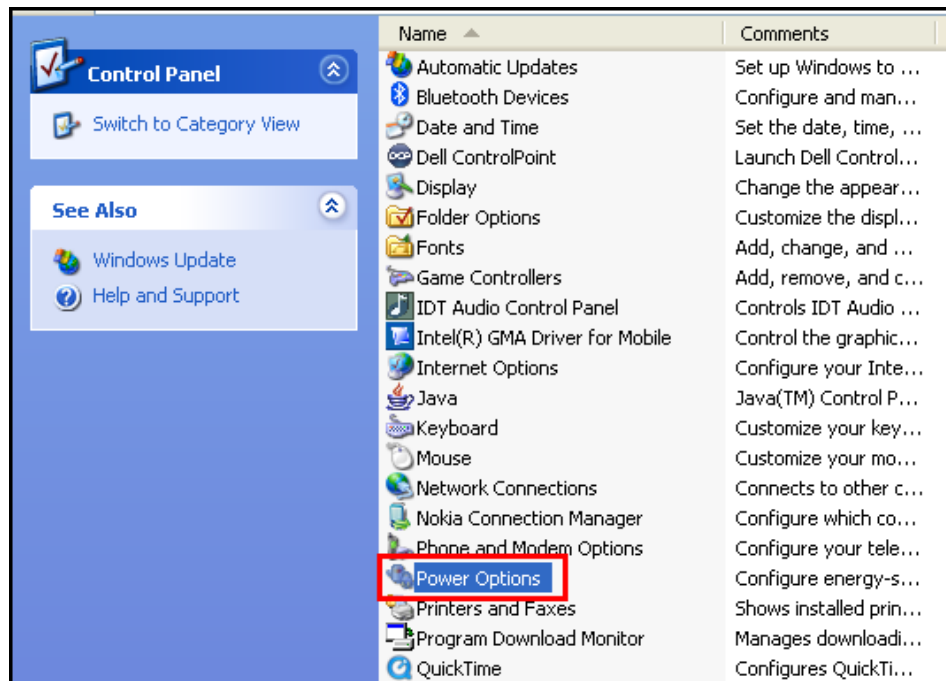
Control Panel

Switch to Category View

See Also

Windows Update
Help and Support

| Name | Comments |
|---|---|
| Automatic Updates | Set up Windows to ... |
| Bluetooth Devices | Configure and man... |
| Date and Time | Set the date, time, ... |
| Dell ControlPoint | Launch Dell Control... |
| Display | Change the appear... |
| Folder Options | Customize the displ... |
| Fonts | Add, change, and ... |
| Game Controllers | Add, remove, and c... |
| IDT Audio Control Panel | Controls IDT Audio ... |
| Intel(R) GMA Driver for Mobile | Control the graphic... |
| Internet Options | Configure your Inte... |
| Java | Java(TM) Control P... |
| Keyboard | Customize your key... |
| Mouse | Customize your mo... |
| Network Connections | Connects to other c... |
| Nokia Connection Manager | Configure which co... |
| Phone and Modem Options | Configure your tele... |
| Power Options | Configure energy-s... |
| Printers and Faxes | Shows installed prin... |
| Program Download Monitor | Manages downloadi... |
| QuickTime | Configures QuickTi... |